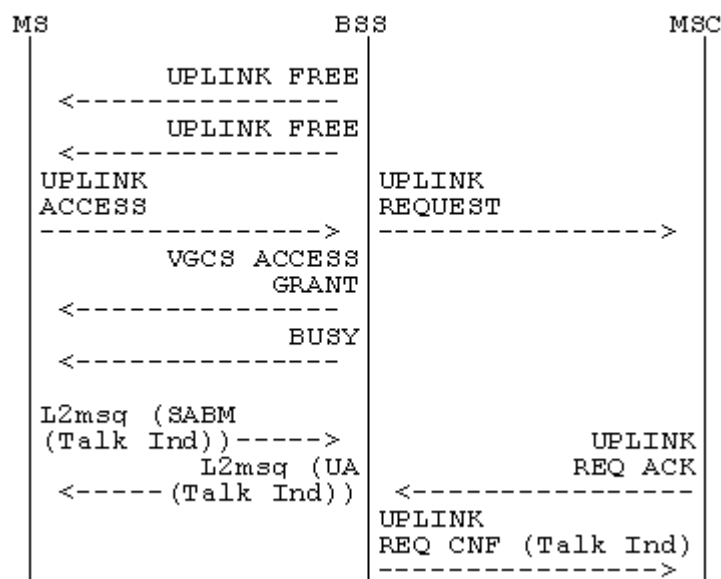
MS BSS MSC

UPLINK FREE
<--------------
UPLINK FREE
<--------------
UPLINK
ACCESS
---------------->

UPLINK
REQUEST
---------------->

VGCS ACCESS
GRANT
<--------------
BUSY
<--------------

L2msg (SABM
(Talk Ind))----->

UPLINK
REQ ACK

L2msg (UA
<-----(Talk Ind))

<---------------

UPLINK
REQ CNF (Talk Ind)
--------------->